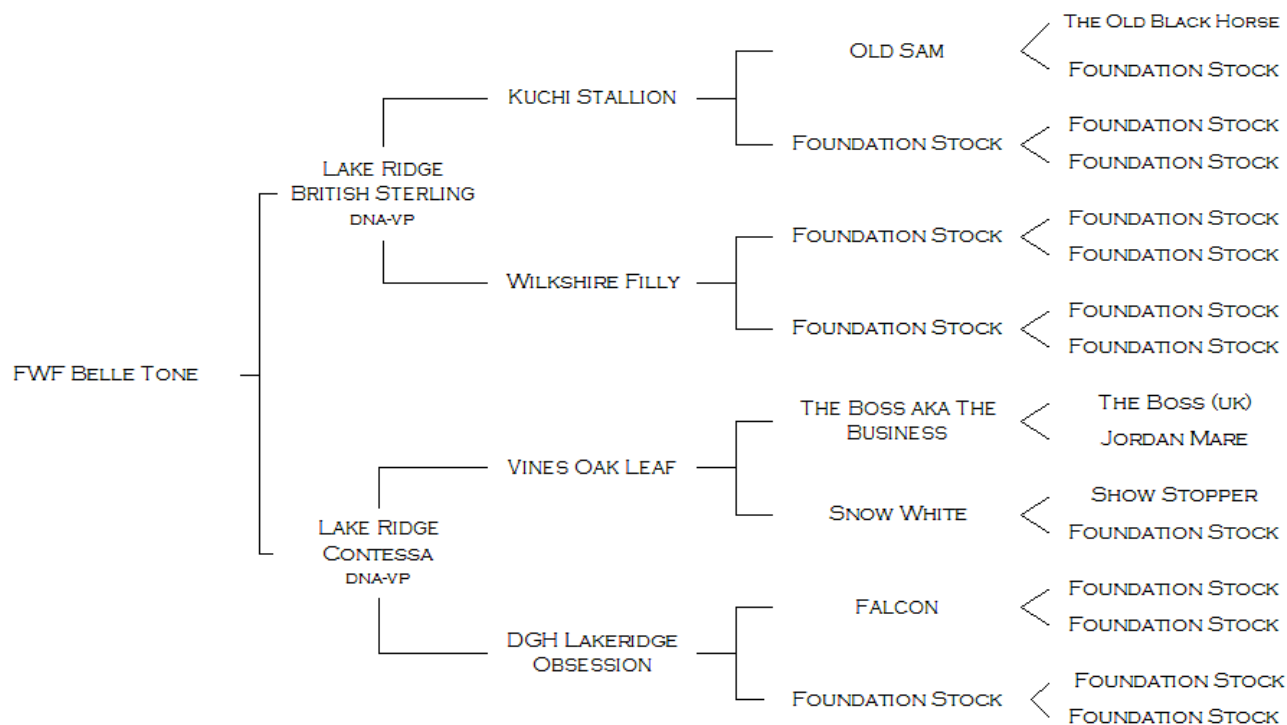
FWF Belle Tone

Lake Ridge British Sterling
dna-vp

Kuchi Stallion

Old Sam

The Old Black Horse

Foundation Stock

Foundation Stock

Foundation Stock

Foundation Stock

Wilkshire Filly

Foundation Stock

Foundation Stock

Foundation Stock

Foundation Stock

Foundation Stock

Foundation Stock

Lake Ridge Contessa
dna-vp

Vines Oak Leaf

The Boss aka The Business

The Boss (uk)

Jordan Mare

Snow White

Show Stopper

Foundation Stock

DGH Lakeridge Obsession

Falcon

Foundation Stock

Foundation Stock

Foundation Stock

Foundation Stock

Foundation Stock